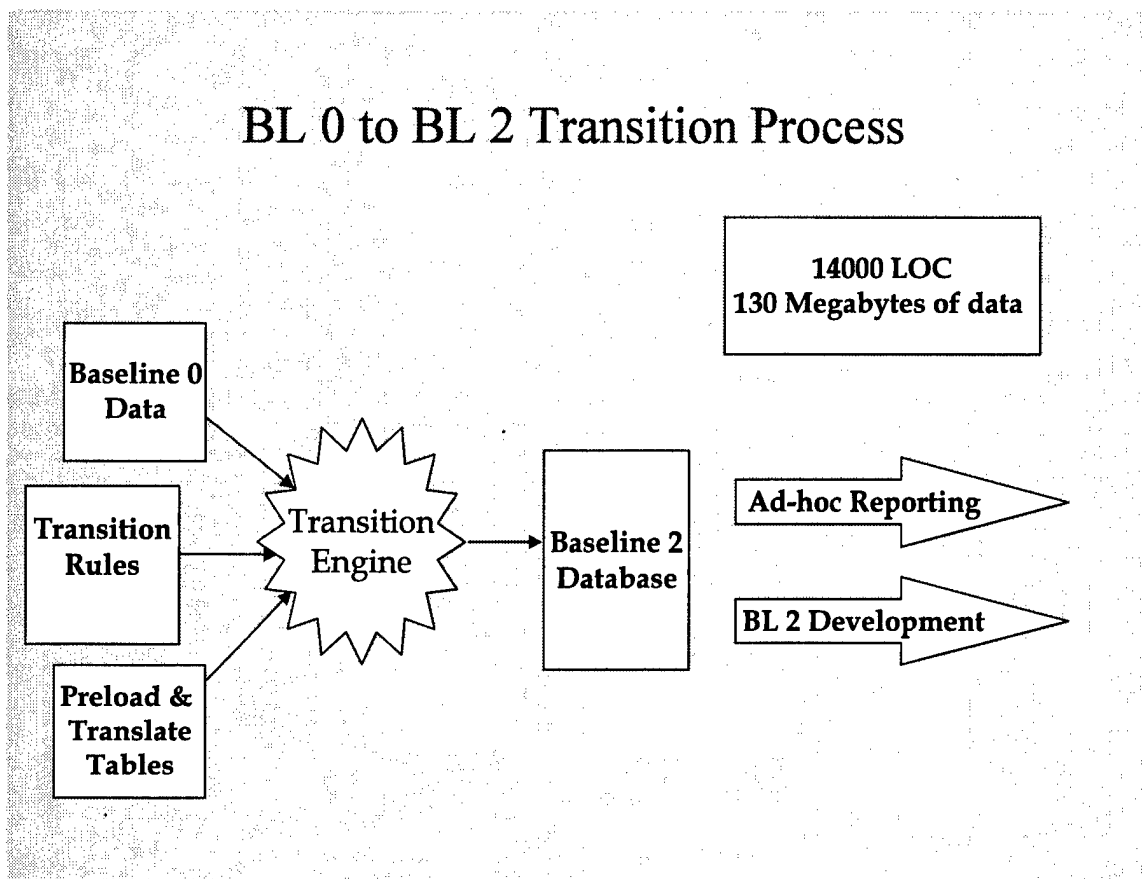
BL 0 to BL 2 Transition Process

14000 LOC
130 Megabytes of data

Baseline 0 Data

Transition Rules

Preload & Translate Tables

Transition Engine

Baseline 2 Database

Ad-hoc Reporting

BL 2 Development